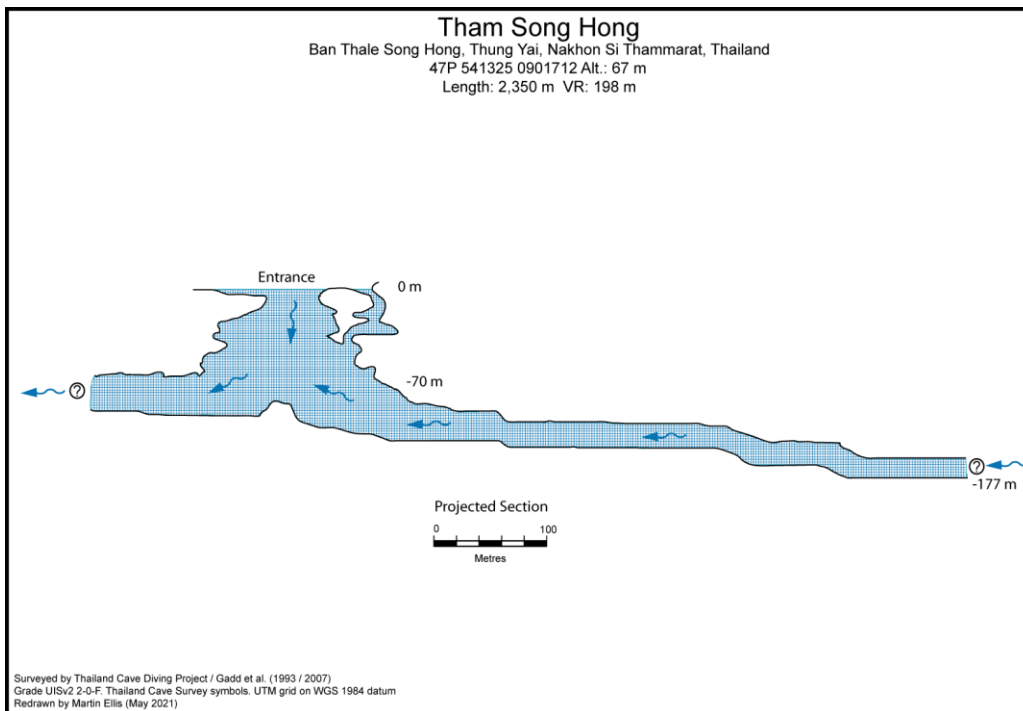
Tham Song Hong
Ban Thale Song Hong, Thung Yai, Nakhon Si Thammarat, Thailand
47P 541325 0901712 Alt.: 67 m
Length: 2,350 m VR: 198 m

Entrance

0 m

-70 m

?

?

-177 m

Projected Section

0 100
Metres

Surveyed by Thailand Cave Diving Project / Gadd et al. (1993 / 2007)
Grade UISv2 2-0-F. Thailand Cave Survey symbols. UTM grid on WGS 1984 datum
Redrawn by Martin Ellis (May 2021)